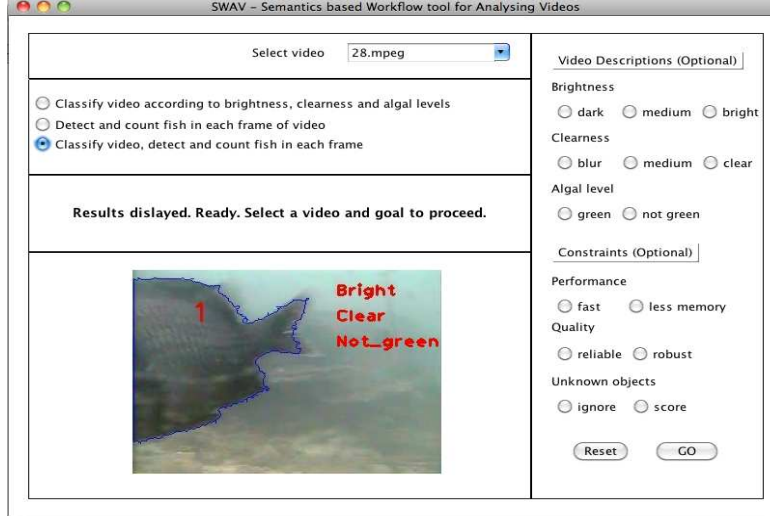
SWAV - Semantics based Workflow tool for Analysing Videos

Select video 28.mpeg

Classify video according to brightness, clearness and algal levels
Detect and count fish in each frame of video
Classify video, detect and count fish in each frame

Results dislayed. Ready. Select a video and goal to proceed.

1
Bright
Clear
Not_green

Video Descriptions (Optional)
Brightness
dark medium bright
Clearness
blur medium clear
Algal level
green not green

Constraints (Optional)
Performance
fast less memory
Quality
reliable robust
Unknown objects
ignore score

Reset GO